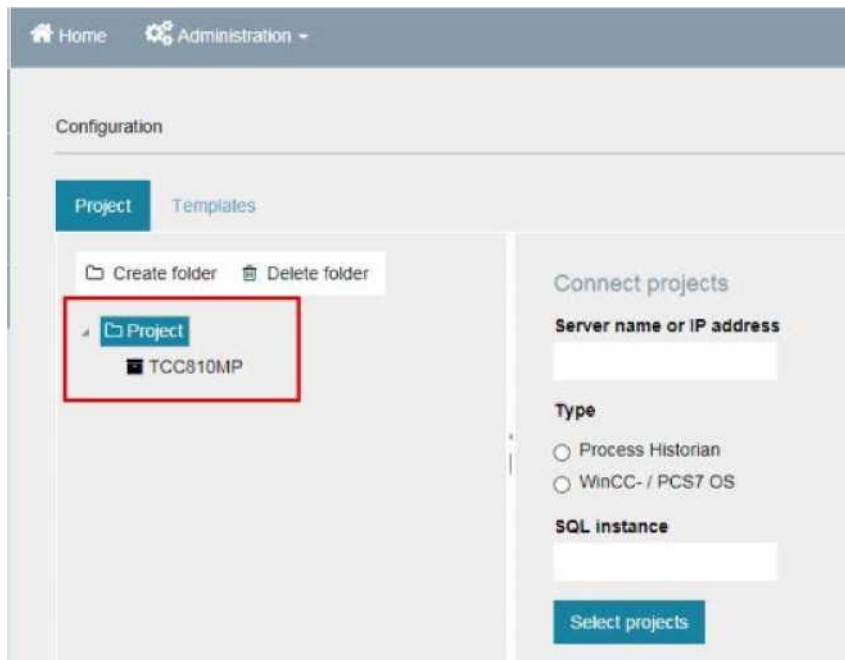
Home Administration

Configuration

Project Templates

Create folder Delete folder

Project
TCC810MP

Connect projects

Server name or IP address

Type

Process Historian
WinCC- / PCS7 OS

SQL instance

Select projects